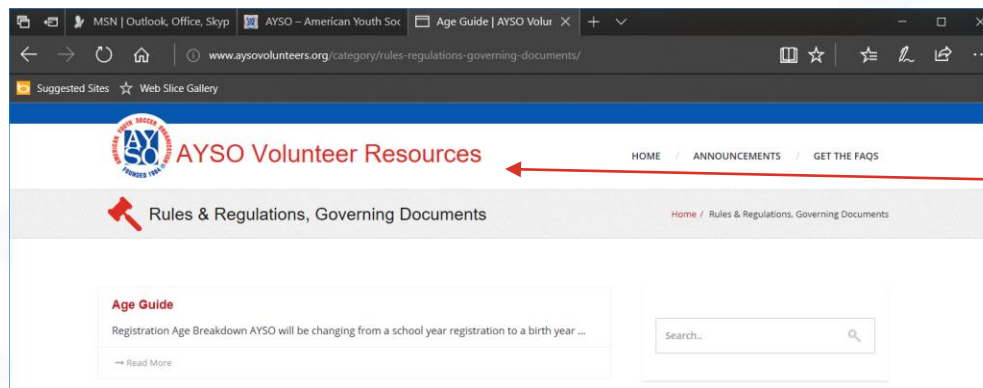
MSN | Outlook, Office, Skyp
AYSO – American Youth Soc
Age Guide | AYSO Volur

www.aysovolunteers.org/category/rules-regulations-governing-documents/

Suggested Sites
Web Slice Gallery

AYSO
AMERICAN YOUTH SOCCER ORGANIZATION
FOUNDED 1964

AYSO Volunteer Resources

HOME / ANNOUNCEMENTS / GET THE FAQS

Rules & Regulations, Governing Documents

Home / Rules & Regulations, Governing Documents

Age Guide

Registration Age Breakdown AYSO will be changing from a school year registration to a birth year ...

→ Read More

Search..